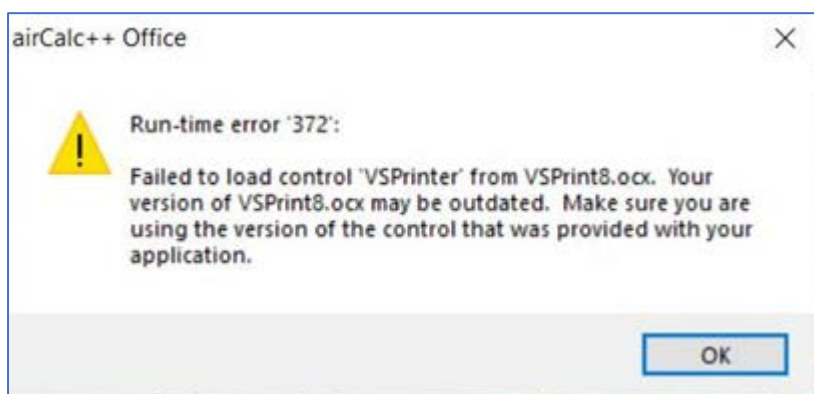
airCalc++ Office

X

Run-time error '372':

Failed to load control 'VSPrinter' from VSPrint8.ocx. Your version of VSPrint8.ocx may be outdated. Make sure you are using the version of the control that was provided with your application.

OK